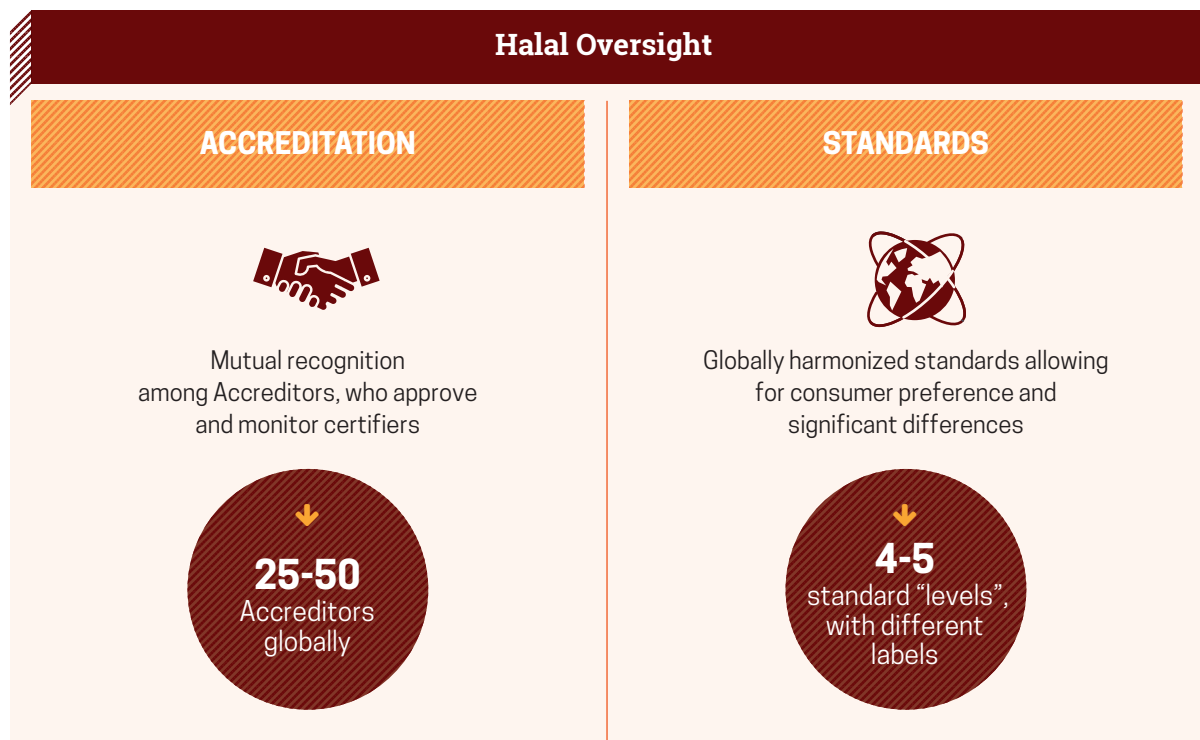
Halal Oversight

ACCREDITATION

Mutual recognition among Accreditors, who approve and monitor certifiers

25-50
Accreditors globally

STANDARDS

Globally harmonized standards allowing for consumer preference and significant differences

4-5
standard “levels”, with different labels